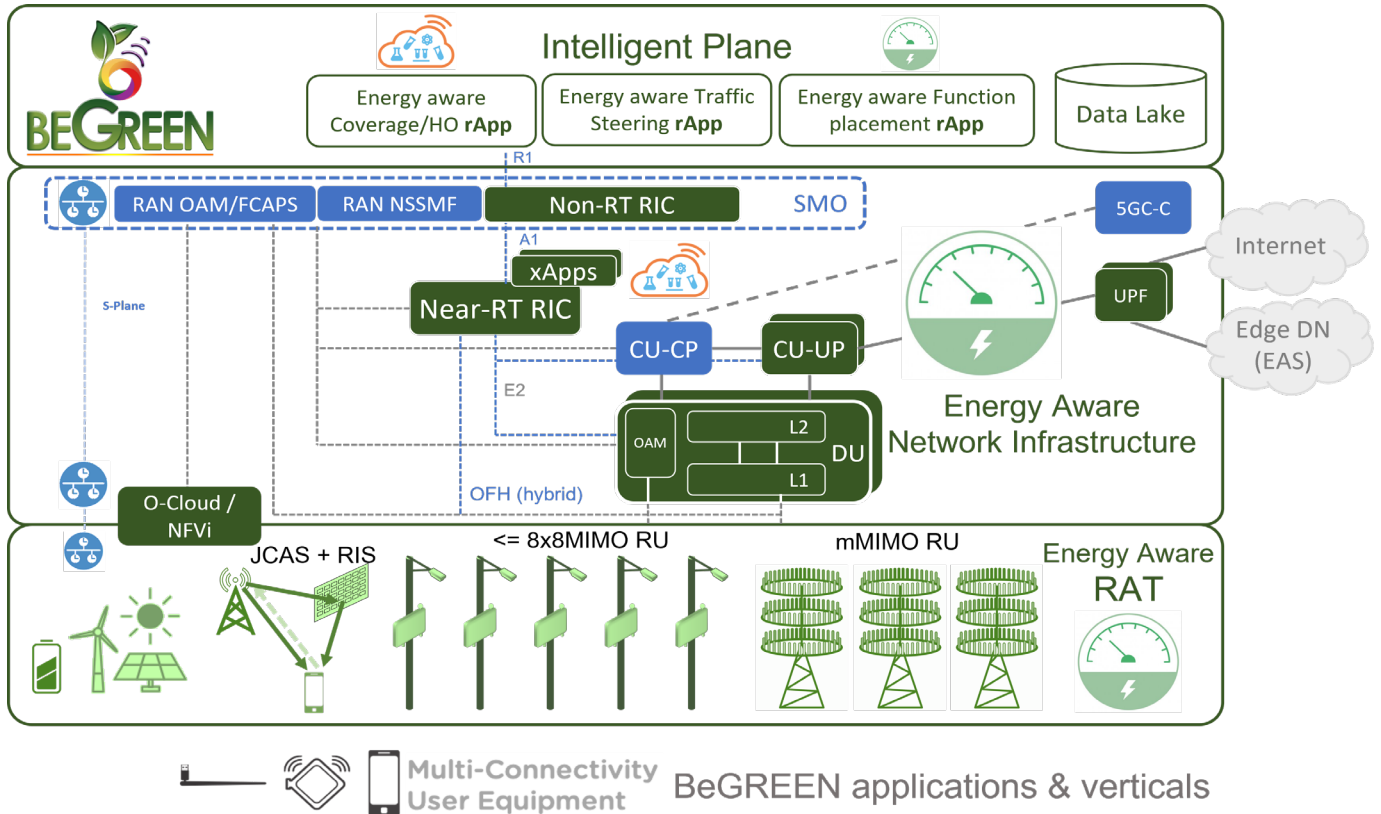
BEGREEN

Intelligent Plane

Energy aware Coverage/HO rApp

Energy aware Traffic Steering rApp

Energy aware Function placement rApp

Data Lake

R1

RAN OAM/FCAPS

RAN NSSMF

Non-RT RIC

SMO

5GC-C

A1

xApps

Near-RT RIC

Internet

UPF

Edge DN (EAS)

S-Plane

CU-CP

CU-UP

E2

OAM

L2

DU

L1

Energy Aware Network Infrastructure

OFH (hybrid)

O-Cloud / NFVi

JCAS + RIS

<= 8x8MIMO RU

mMIMO RU

Energy Aware RAT

Multi-Connectivity User Equipment

BeGREEN applications & verticals